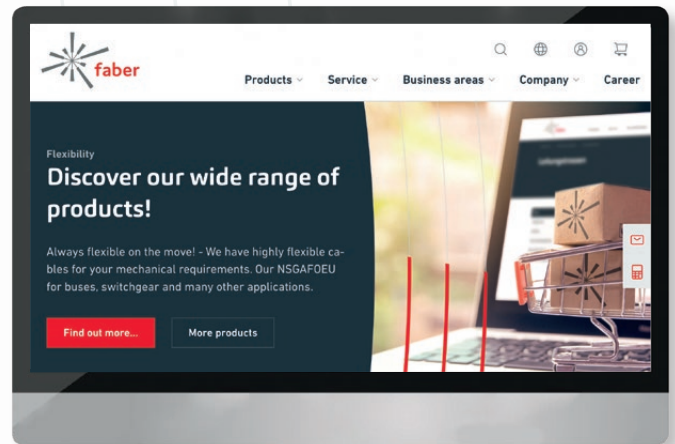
faber

Products Service Business areas Company Career

Flexibility

Discover our wide range of products!

Always flexible on the move! - We have highly flexible cables for your mechanical requirements. Our NSGAFOEU for buses, switchgear and many other applications.

Find out more...

More products